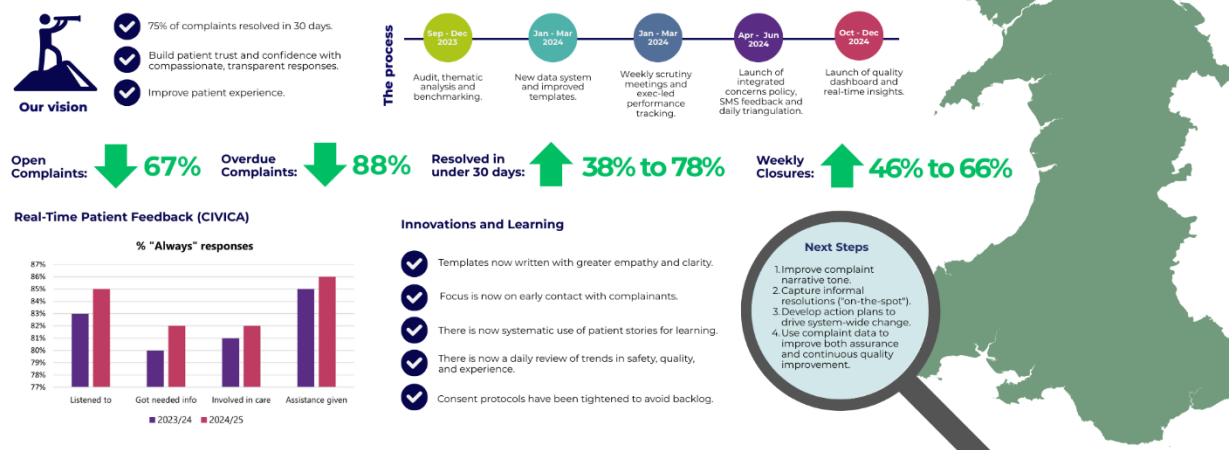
Our vision

75% of complaints resolved in 30 days.

Build patient trust and confidence with compassionate, transparent responses.

Improve patient experience.

The process

Sep - Dec 2023
Audit, thematic analysis and benchmarking.

Jan - Mar 2024
New data system and improved templates.

Jan - Mar 2024
Weekly scrutiny meetings and exec-led performance tracking.

Apr - Jun 2024
Launch of integrated concerns policy, SMS feedback and daily triangulation.

Oct - Dec 2024
Launch of quality dashboard and real-time insights.

Open Complaints: 67%

Overdue Complaints: 88%

Resolved in under 30 days: 38% to 78%

Weekly Closures: 46% to 66%

Real-Time Patient Feedback (CIVICA)

% "Always" responses

86%
85%
84%
83%
82%
81%
80%
79%
78%
77%

Listened to | Got needed info | Involved in care | Assistance given

2023/24 2024/25

Innovations and Learning

Templates now written with greater empathy and clarity.

Focus is now on early contact with complainants.

There is now systematic use of patient stories for learning.

There is now a daily review of trends in safety, quality, and experience.

Consent protocols have been tightened to avoid backlog.

Next Steps

1. Improve complaint narrative tone.
2. Capture informal resolutions ("on-the-spot").
3. Develop action plans to drive system-wide change.
4. Use complaint data to improve both assurance and continuous quality improvement.